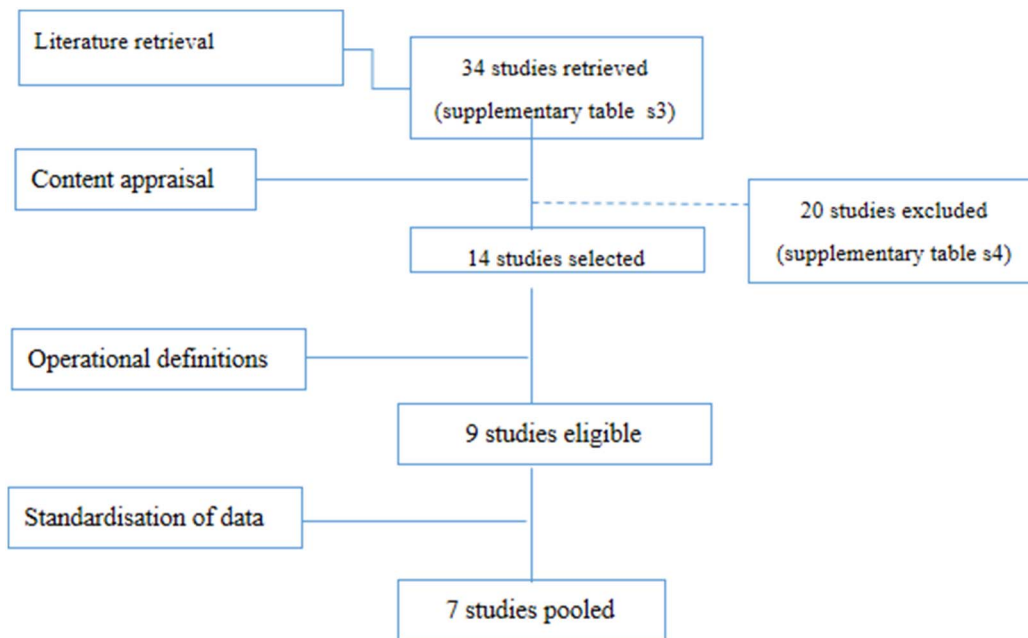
Literature retrieval

34 studies retrieved
(supplementary table s3)

Content appraisal

20 studies excluded
(supplementary table s4)

14 studies selected

Operational definitions

9 studies eligible

Standardisation of data

7 studies pooled